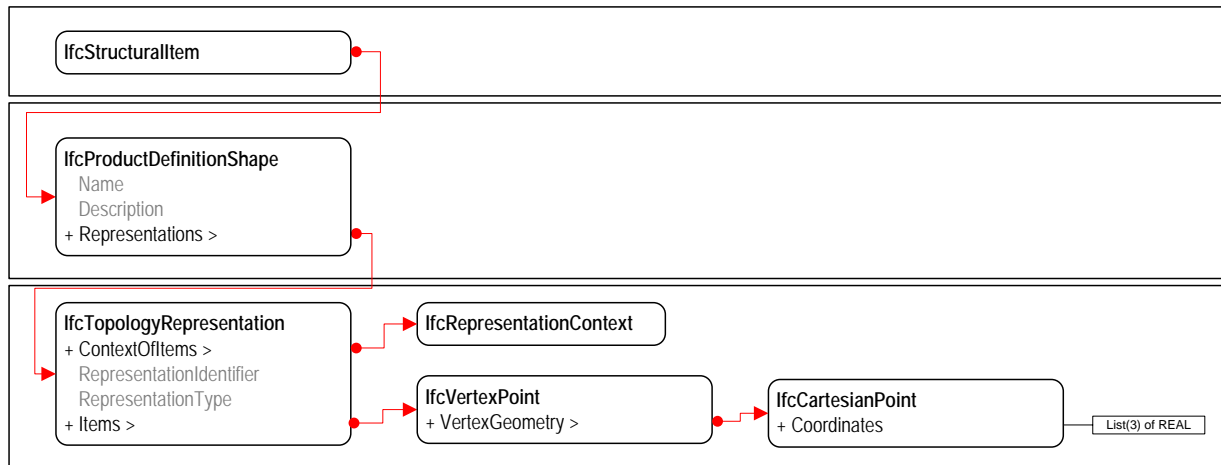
IfcStructuralItem

IfcProductDefinitionShape
Name
Description
+ Representations >

IfcTopologyRepresentation
+ ContextOfItems >
RepresentationIdentifier
RepresentationType
+ Items >

IfcRepresentationContext

IfcVertexPoint
+ VertexGeometry >

IfcCartesianPoint
+ Coordinates

List(3) of REAL